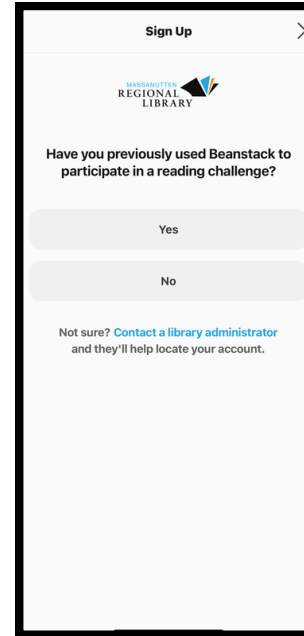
Sign Up

MASSANUTTEN REGIONAL LIBRARY

Have you previously used Beanstack to participate in a reading challenge?

Yes

No

Not sure? Contact a library administrator and they'll help locate your account.